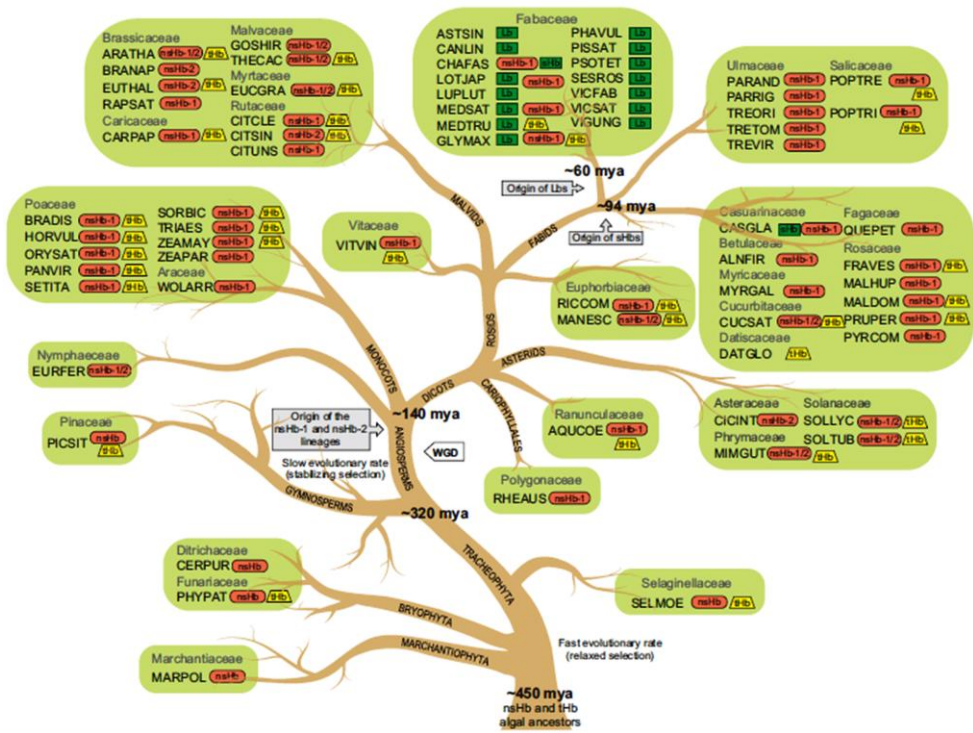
Brassicaceae
ARATHA nsHb-1/2 tHb
BRANAP nsHb-2
EUTHAL nsHb-2 tHb
RAPSAT nsHb-1
Caricaceae
CARPAP nsHb-1 tHb

Malvaceae
GOSHIR nsHb-1/2
THECAC nsHb-1/2 tHb
Myrtaceae
EUCGRA nsHb-1/2 tHb
Rutaceae
CITCLE nsHb-1 tHb
CITSIN nsHb-2 tHb
CITUNS nsHb-1

Fabaceae
ASTSIN Lb
CANLIN Lb
CHAFAS nsHb-1 sHb
LOTJAP Lb nsHb-1
LUPLUT Lb nsHb-1
MEDSAT Lb nsHb-1
MEDTRU Lb tHb
GLYMAX Lb nsHb-1
PHAVUL Lb
PISSAT Lb
PSOTET Lb
SESROS Lb
VICFAB Lb
VICSAT Lb
VIGUNG Lb

Ulmaceae
PARAND nsHb-1
PARRIG nsHb-1
TREORI nsHb-1
TRETOM nsHb-1
TREVIR nsHb-1

Salicaceae
POPTRE nsHb-1 tHb
POPTRI nsHb-1 tHb

~60 mya
Origin of Lbs
~94 mya
Origin of sHbs
MALVIDS
FABIDS

Poaceae
BRADIS nsHb-1 tHb
HORVUL nsHb-1 tHb
ORYSAT nsHb-1 tHb
PANVIR nsHb-1 tHb
SETITA nsHb-1 tHb
SORBIC nsHb-1 tHb
TRIAES nsHb-1 tHb
ZEAMAY nsHb-1 tHb
ZEAPAR nsHb-1
Araceae
WOLARR nsHb-1

Vitaceae
VITVIN nsHb-1 tHb

Casuarinaceae
CASGLA sHb nsHb-1
Betulaceae
ALNFIR nsHb-1
Myricaceae
MYRGAL nsHb-1
Cucurbitaceae
CUCSAT nsHb-1/2 tHb
Datiscaceae
DATGLO tHb

Fagaceae
QUEPET nsHb-1
Rosaceae
FRAVES nsHb-1 tHb
MALHUP nsHb-1
MALDOM nsHb-1 tHb
PRUPER nsHb-1 tHb
PYRCOM nsHb-1

Euphorbiaceae
RICCOM nsHb-1 tHb
MANESC nsHb-1/2 tHb

ROSIDS
ASTERIDS
MONOCOTS
DICOTS
CARIOPHYLLALES

Nymphaeceae
EURFER nsHb-1/2

Pinaceae
PICSIT nsHb tHb

Origin of the nsHb-1 and nsHb-2 lineages
~140 mya
ANGIOSPERMS
WGD
Slow evolutionary rate (stabilizing selection)
GYMNOSPERMS
~320 mya

Ranunculaceae
AQUCOE nsHb-1 tHb

Polygonaceae
RHEAUS nsHb-1

Asteraceae
CICINT nsHb-2
Phrymaceae
MIMGUT nsHb-1/2 tHb
Solanaceae
SOLLYC nsHb-1/2 tHb
SOLTUB nsHb-1/2 tHb

Ditrichaceae
CERPUR nsHb
Funariaceae
PHYPAT nsHb tHb

TRACHEOPHYTA
BRYOPHYTA
MARCHANTIOPHYTA

Selaginellaceae
SELMOE nsHb tHb

Fast evolutionary rate (relaxed selection)

Marchantiaceae
MARPOL nsHb

~450 mya
nsHb and tHb algal ancestors